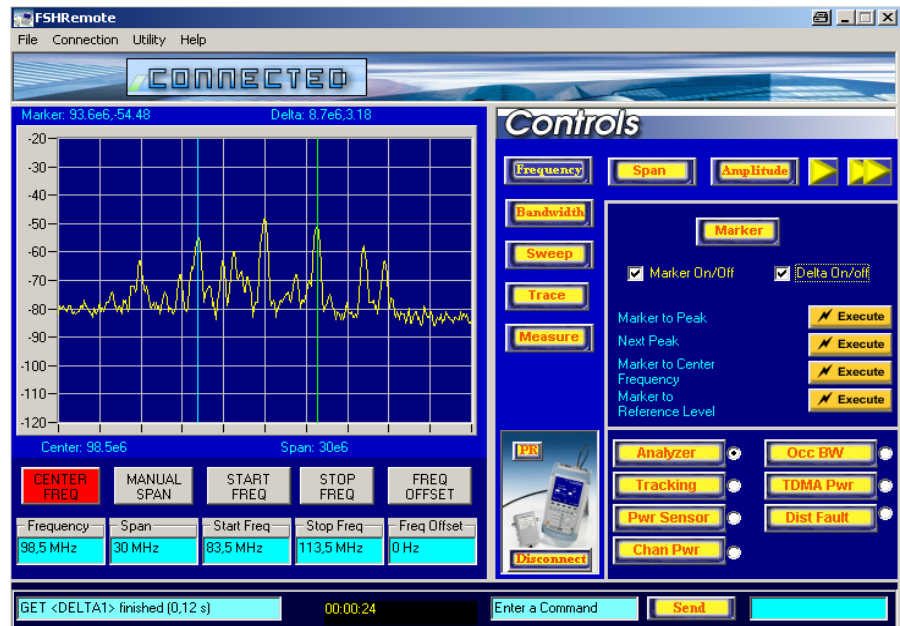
FSHRemote
File Connection Utility Help

CONNECTED

Marker: 93.6e6,-54.48
Delta: 8.7e6,3.18

-20
-30
-40
-50
-60
-70
-80
-90
-100
-110
-120

Center: 98.5e6
Span: 30e6

CENTER FREQ
MANUAL SPAN
START FREQ
STOP FREQ
FREQ OFFSET

| Frequency | Span | Start Freq | Stop Freq | Freq Offset |
|---|---|---|---|---|
| 98,5 MHz | 30 MHz | 83,5 MHz | 113,5 MHz | 0 Hz |

Controls

Frequency
Span
Amplitude
Bandwidth
Sweep
Trace
Measure

Marker
Marker On/Off
Delta On/off
Marker to Peak
Execute
Next Peak
Execute
Marker to Center Frequency
Execute
Marker to Reference Level
Execute

PR
Disconnect

Analyzer
Occ BW
Tracking
TDMA Pwr
Pwr Sensor
Dist Fault
Chan Pwr

GET <DELTA1> finished (0,12 s)
00:00:24
Enter a Command
Send